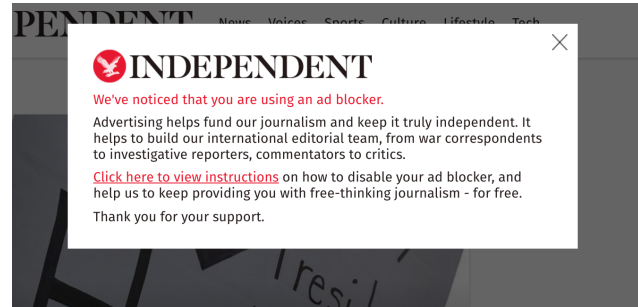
PENDENT News Voices Sports Culture Lifestyle Tech

INDEPENDENT

We've noticed that you are using an ad blocker.

Advertising helps fund our journalism and keep it truly independent. It helps to build our international editorial team, from war correspondents to investigative reporters, commentators to critics.

Click here to view instructions on how to disable your ad blocker, and help us to keep providing you with free-thinking journalism - for free.

Thank you for your support.

Tresil